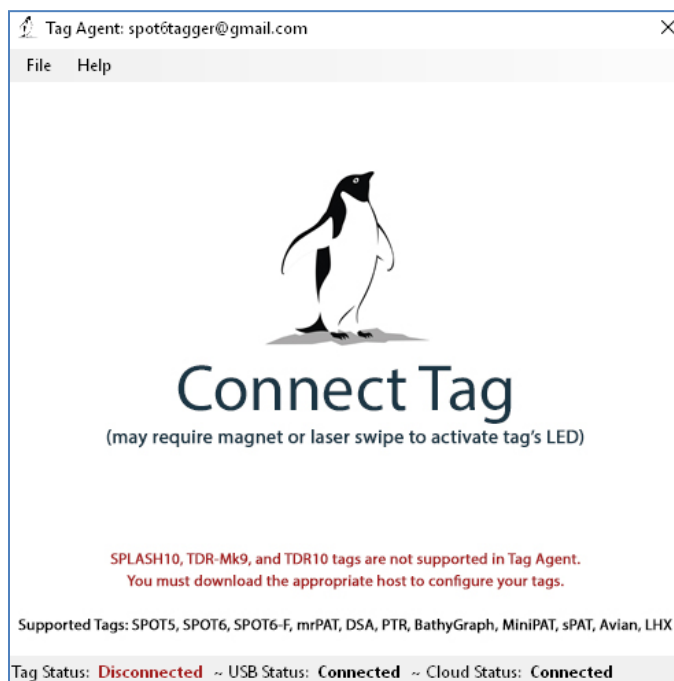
Tag Agent: spot6tagger@gmail.com

File Help

Connect Tag

(may require magnet or laser swipe to activate tag's LED)

SPLASH10, TDR-Mk9, and TDR10 tags are not supported in Tag Agent.
You must download the appropriate host to configure your tags.

Supported Tags: SPOT5, SPOT6, SPOT6-F, mrPAT, DSA, PTR, BathyGraph, MiniPAT, sPAT, Avian, LHX

Tag Status: Disconnected ~ USB Status: Connected ~ Cloud Status: Connected